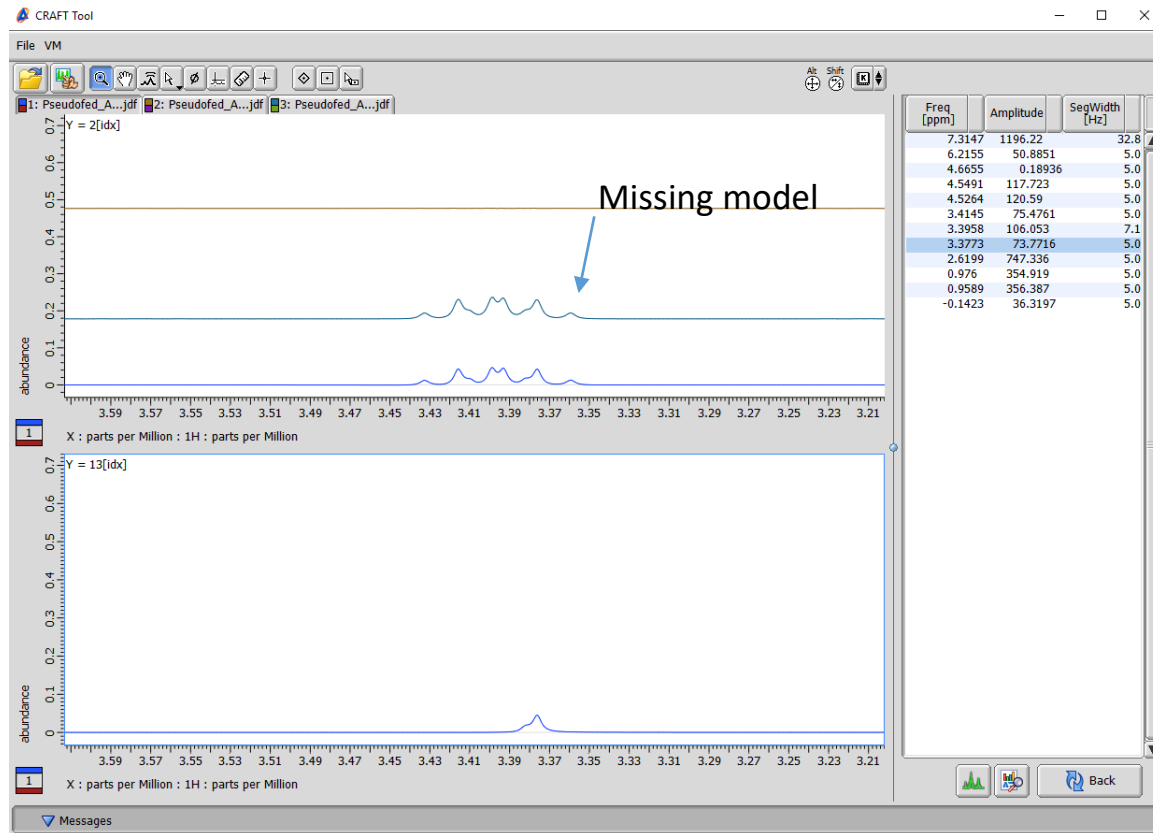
CRAFT Tool

File VM

Alt Shift

1: Pseudofed_A...jdf 2: Pseudofed_A...jdf 3: Pseudofed_A...jdf

Y = 2[idx]

Missing model

0.7 0.6 0.5 0.4 0.3 0.2 0.1 0

abundance

3.59 3.57 3.55 3.53 3.51 3.49 3.47 3.45 3.43 3.41 3.39 3.37 3.35 3.33 3.31 3.29 3.27 3.25 3.23 3.21

1

X : parts per Million : 1H : parts per Million

Y = 13[idx]

0.7 0.6 0.5 0.4 0.3 0.2 0.1 0

abundance

3.59 3.57 3.55 3.53 3.51 3.49 3.47 3.45 3.43 3.41 3.39 3.37 3.35 3.33 3.31 3.29 3.27 3.25 3.23 3.21

1

X : parts per Million : 1H : parts per Million

| Freq [ppm] | Amplitude | SegWidth [Hz] |
|---|---|---|
| 7.3147 | 1196.22 | 32.8 |
| 6.2155 | 50.8851 | 5.0 |
| 4.6655 | 0.18936 | 5.0 |
| 4.5491 | 117.723 | 5.0 |
| 4.5264 | 120.59 | 5.0 |
| 3.4145 | 75.4761 | 5.0 |
| 3.3958 | 106.053 | 7.1 |
| 3.3773 | 73.7716 | 5.0 |
| 2.6199 | 747.336 | 5.0 |
| 0.976 | 354.919 | 5.0 |
| 0.9589 | 356.387 | 5.0 |
| -0.1423 | 36.3197 | 5.0 |

Back

Messages